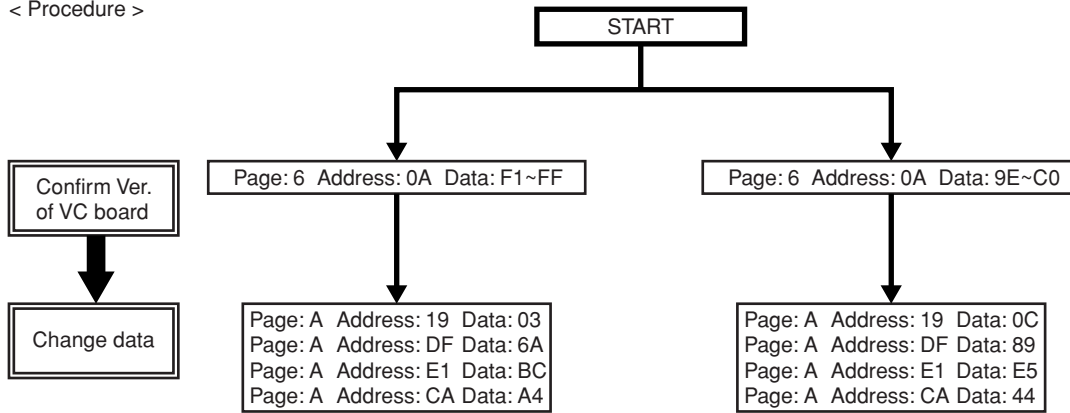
< Procedure >

START

Confirm Ver. of VC board

Change data

Page: 6 Address: 0A Data: F1~FF

Page: A Address: 19 Data: 03
Page: A Address: DF Data: 6A
Page: A Address: E1 Data: BC
Page: A Address: CA Data: A4

Page: 6 Address: 0A Data: 9E~C0

Page: A Address: 19 Data: 0C
Page: A Address: DF Data: 89
Page: A Address: E1 Data: E5
Page: A Address: CA Data: 44